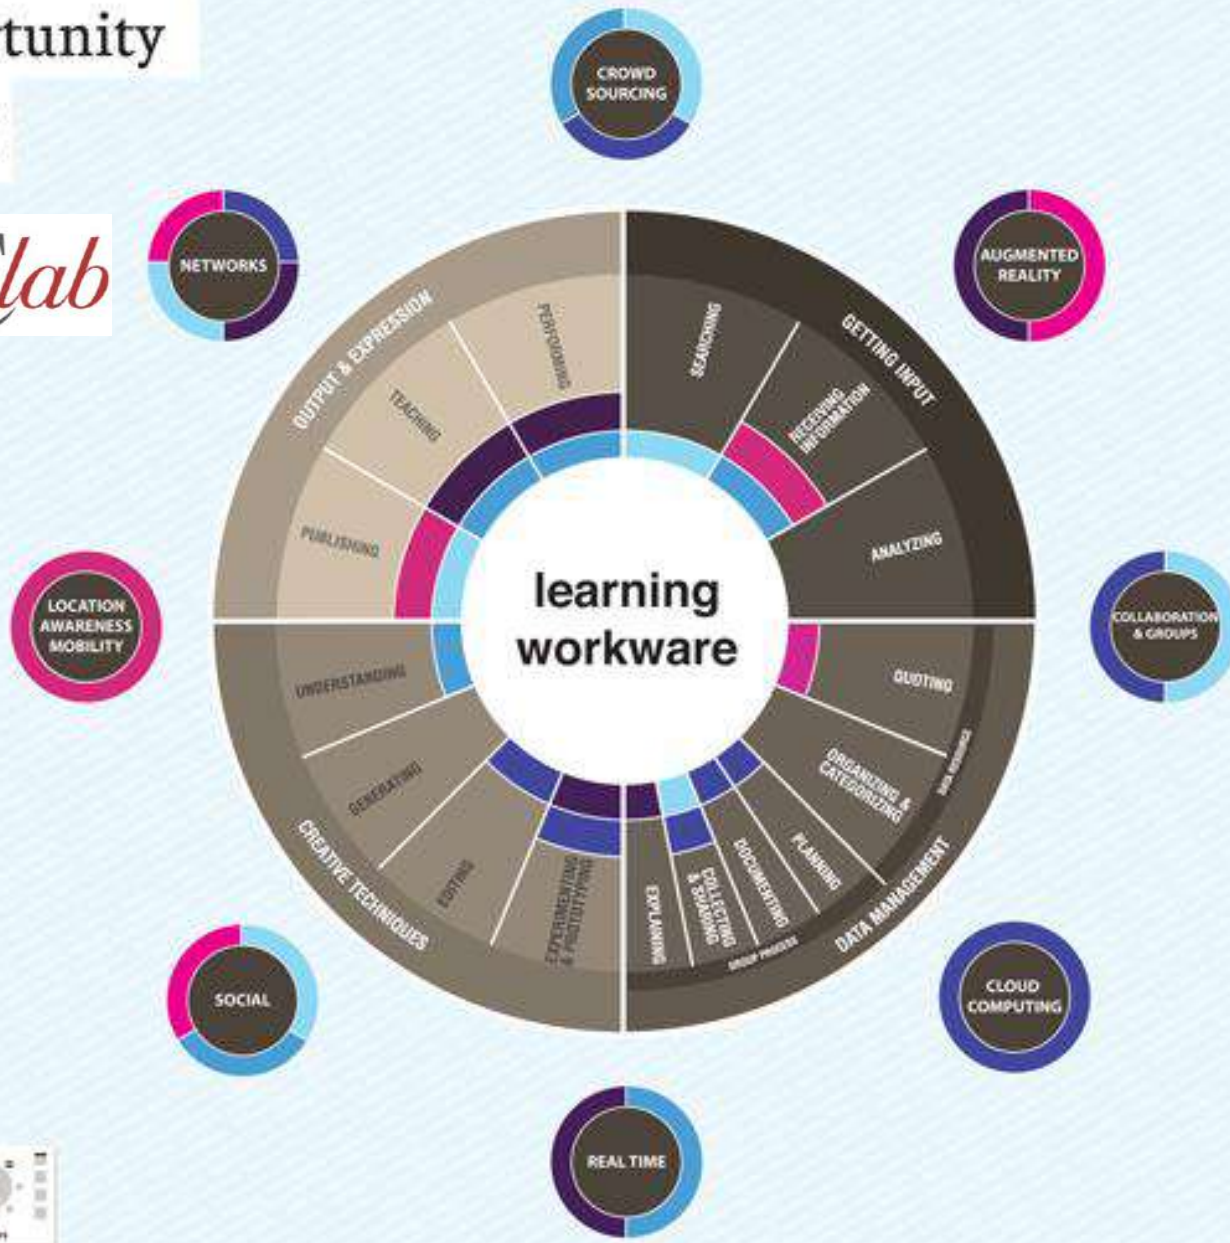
tunity

lab

CROWD SOURCING

NETWORKS

AUGMENTED REALITY

LOCATION AWARENESS MOBILITY

COLLABORATION & GROUPS

SOCIAL

CLOUD COMPUTING

REAL TIME

learning workware

OUTPUT & EXPRESSION
PERFORMING
TEACHING
PUBLISHING

GETTING INPUT
SEARCHING
RECEIVING INFORMATION
ANALYZING

CREATIVE TECHNIQUES
UNDERSTANDING
GENERATING
EDITING
EXPERIMENTING & PROTOTYPING

DATA MANAGEMENT
QUOTING
ORGANIZING & CATEGORIZING
PLANNING
DOCUMENTING
COLLECTING & SHARING
EXPLAINING
GROUP PROCESS
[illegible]